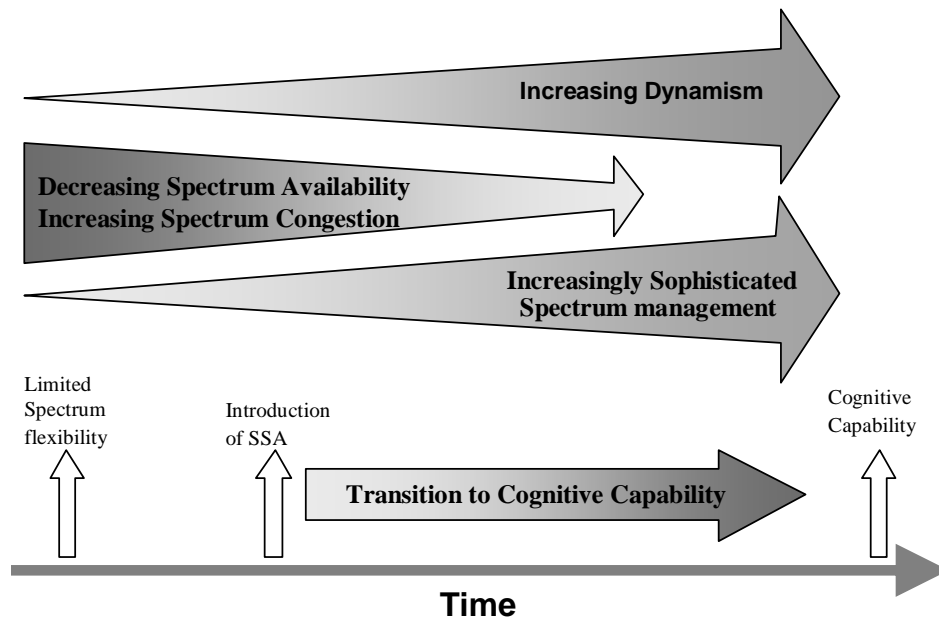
Increasing Dynamism

Decreasing Spectrum Availability
Increasing Spectrum Congestion

Increasingly Sophisticated
Spectrum management

Limited Spectrum flexibility

Introduction of SSA

Transition to Cognitive Capability

Cognitive Capability

Time